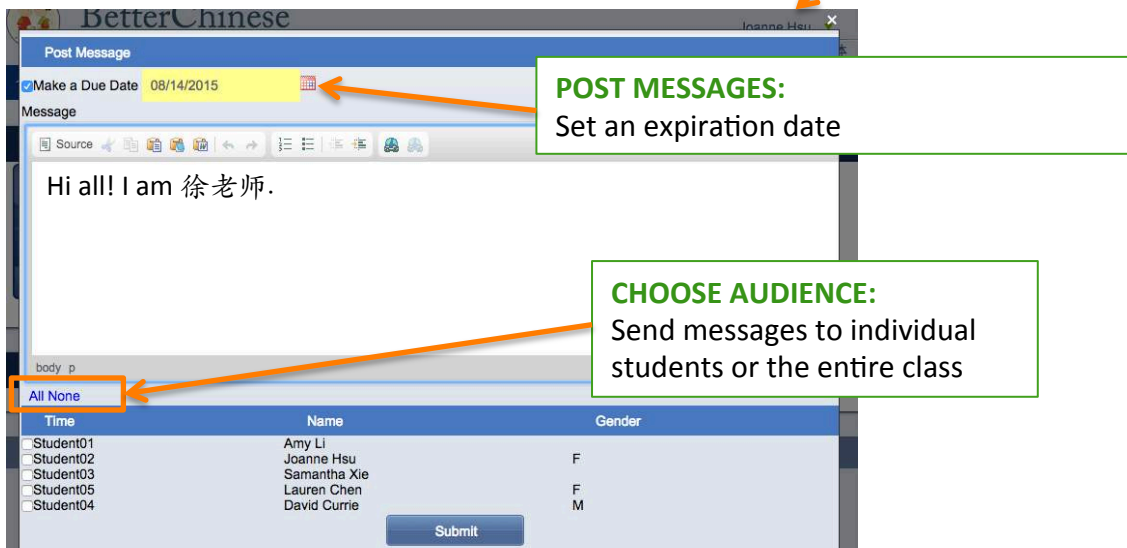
BetterChinese

Joanne Hsu

Post Message

Make a Due Date 08/14/2015

Message

Source

Hi all! I am 徐老师.

body p

All None

POST MESSAGES:
Set an expiration date

CHOOSE AUDIENCE:
Send messages to individual students or the entire class

| Time | Name | Gender |
|---|---|---|
| Student01 | Amy Li | |
| Student02 | Joanne Hsu | F |
| Student03 | Samantha Xie | |
| Student05 | Lauren Chen | F |
| Student04 | David Currie | M |

Submit